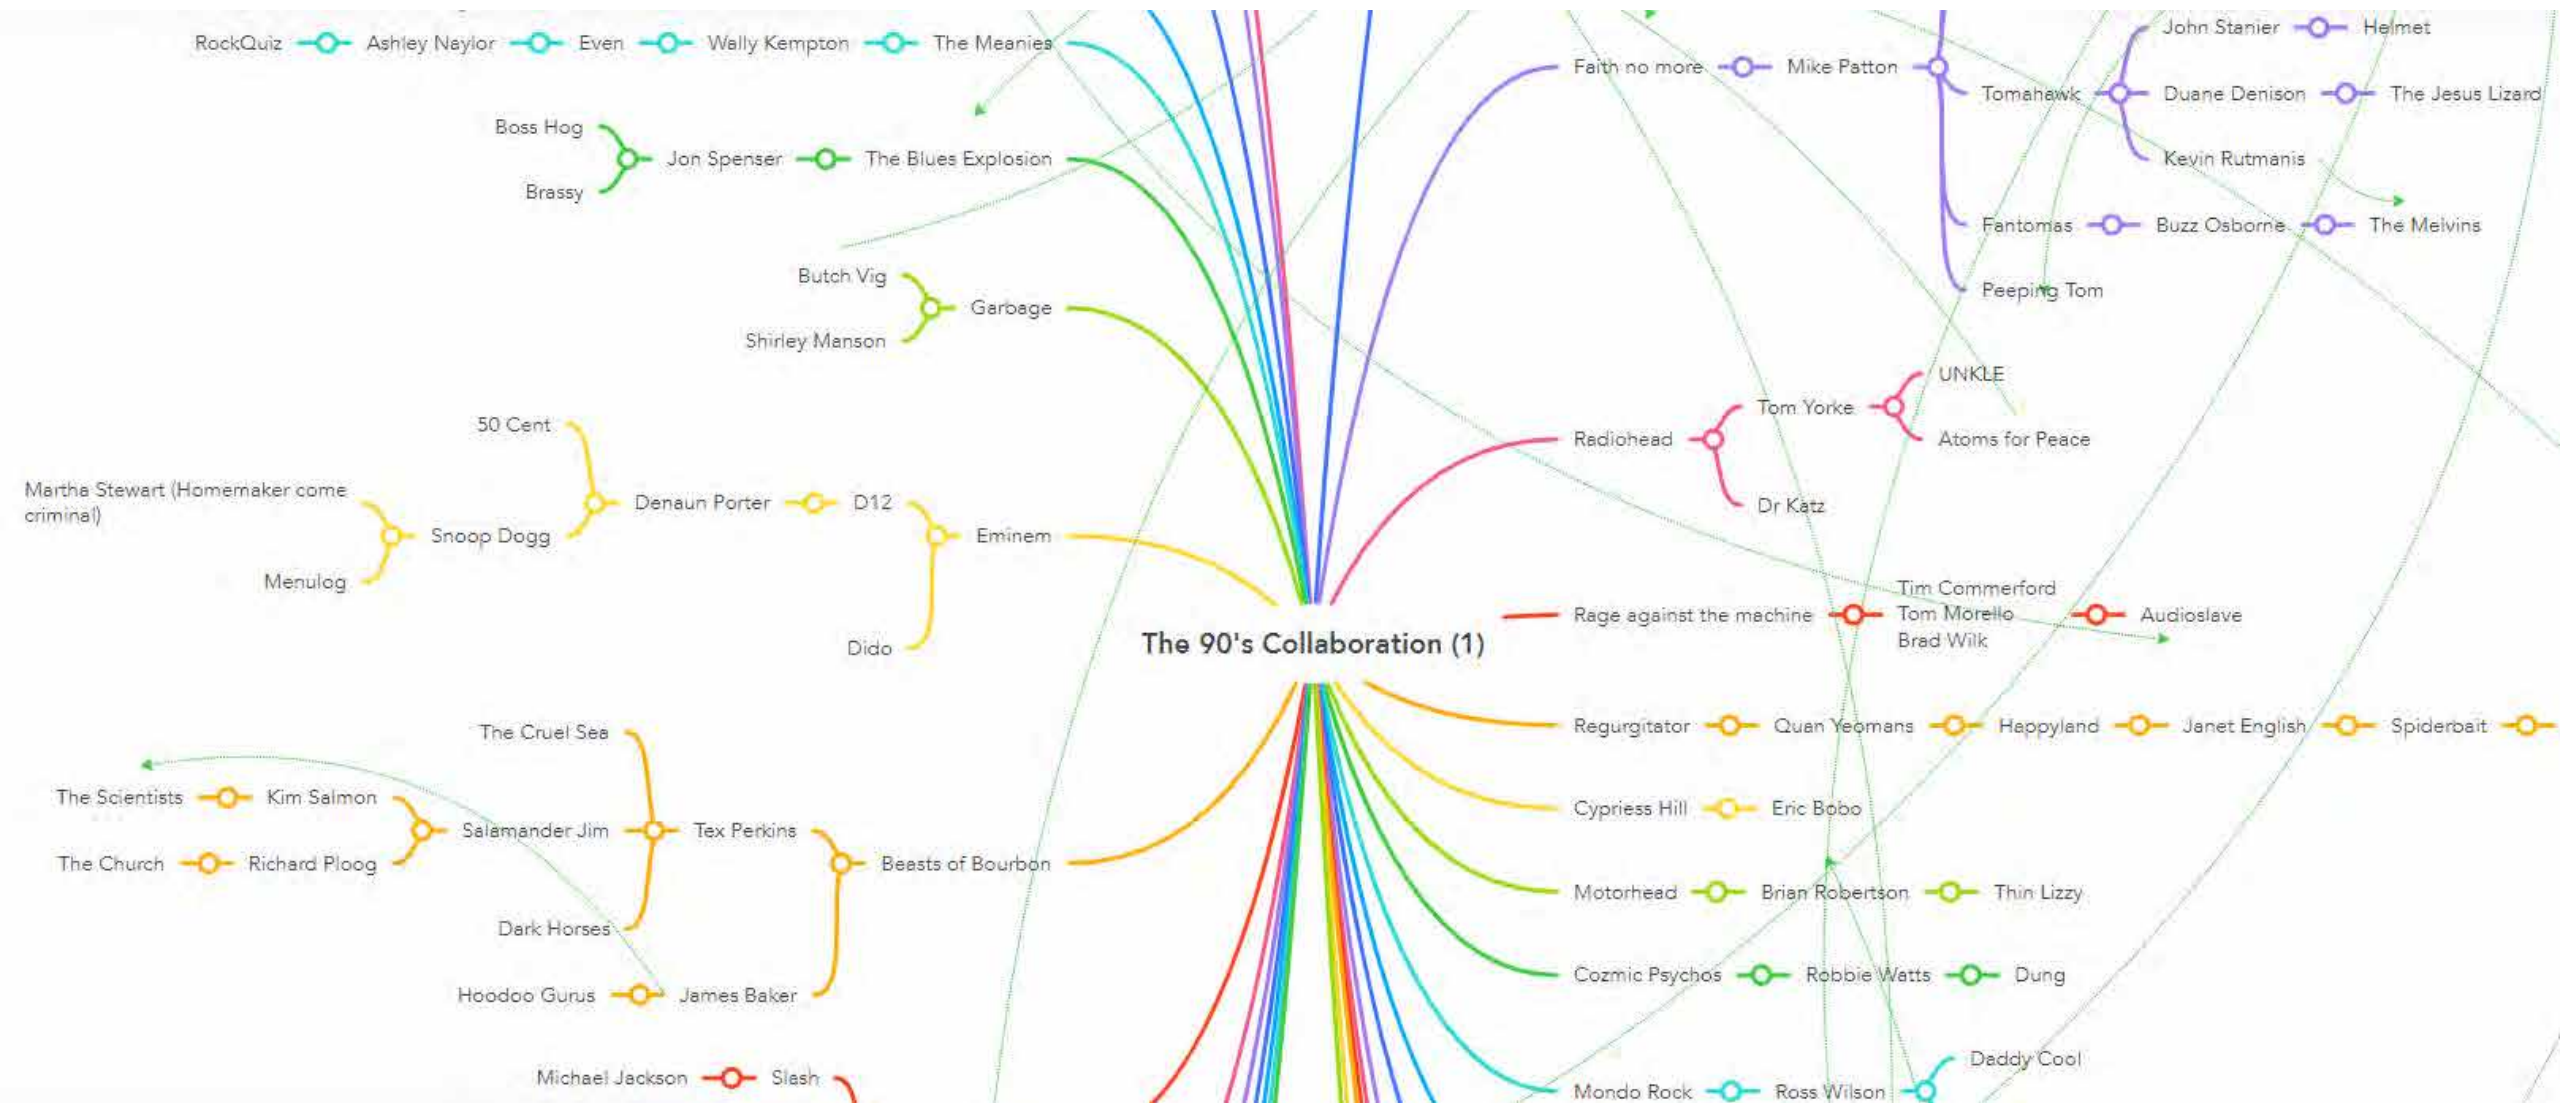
RockQuiz Ashley Naylor Even Wally Kempton The Meanies

Boss Hog
Brassy
Jon Spenser The Blues Explosion

Butch Vig
Shirley Manson
Garbage

50 Cent
Martha Stewart (Homemaker come criminal)
Menulog
Snoop Dogg
Denaun Porter D12
Eminem
Dido

The Cruel Sea
The Scientists Kim Salmon
The Church Richard Ploog
Salamander Jim
Tex Perkins
Beasts of Bourbon
Dark Horses
Hoodoo Gurus James Baker

Michael Jackson Slash

The 90's Collaboration (1)

Faith no more Mike Patton
John Stanier Helmet
Tomahawk Duane Denison The Jesus Lizard
Kevin Rutmanis
Fantomas Buzz Osborne The Melvins
Peeping Tom

UNKLE
Tom Yorke
Atoms for Peace
Radiohead
Dr Katz

Rage against the machine Tim Commerford Tom Morello Brad Wilk Audioslave

Regurgitator Quan Yeomans Happyland Janet English Spiderbait
Cypriess Hill Eric Bobo
Motorhead Brian Robertson Thin Lizzy
Cozmic Psychos Robbie Watts Dung
Daddy Cool
Mondo Rock Ross Wilson